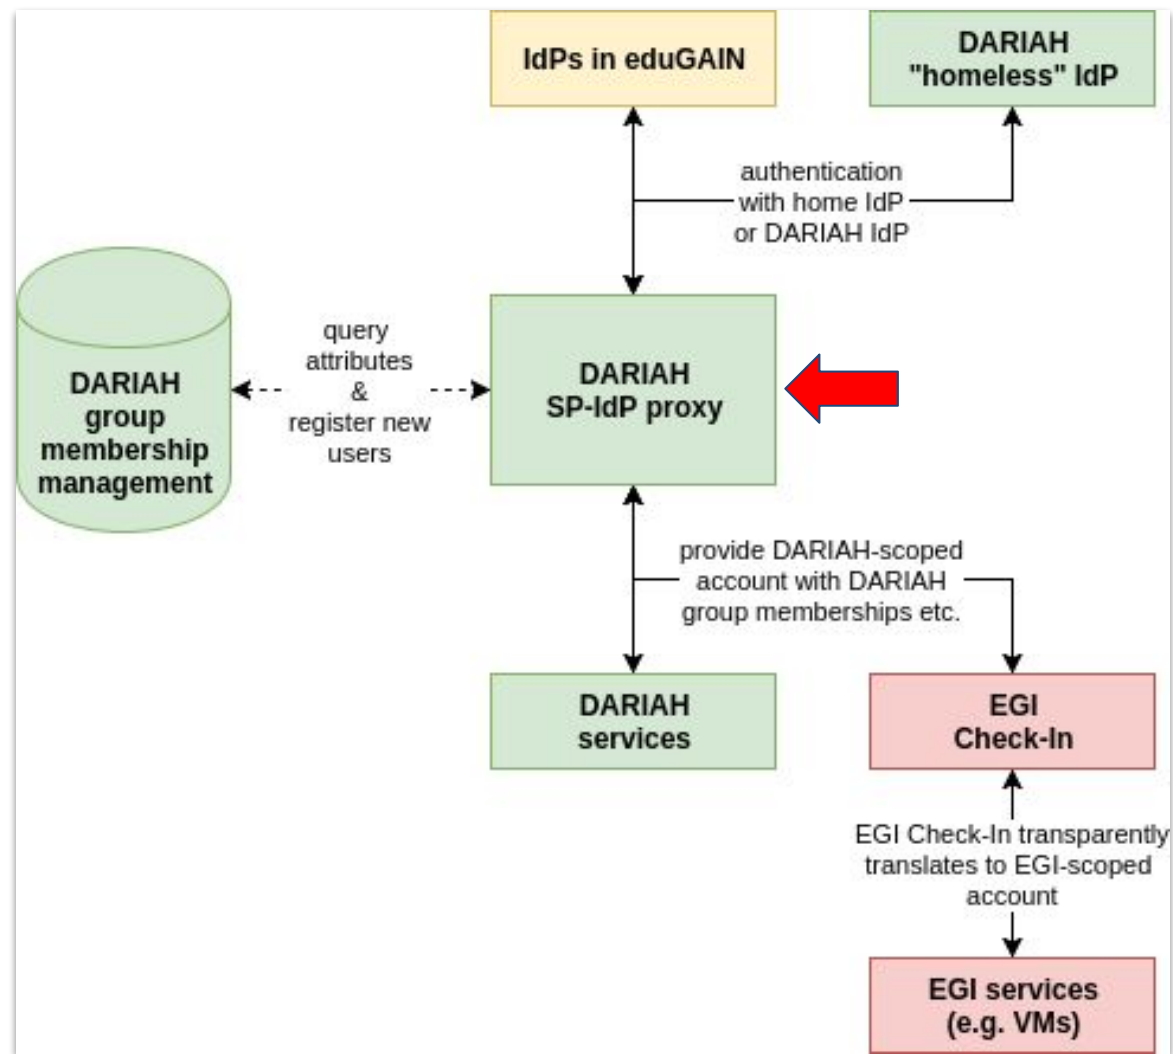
IdPs in eduGAIN

DARIAH "homeless" IdP

authentication with home IdP or DARIAH IdP

DARIAH group membership management

query attributes & register new users

DARIAH SP-IdP proxy

provide DARIAH-scoped account with DARIAH group memberships etc.

DARIAH services

EGI Check-In

EGI Check-In transparently translates to EGI-scoped account

EGI services (e.g. VMs)